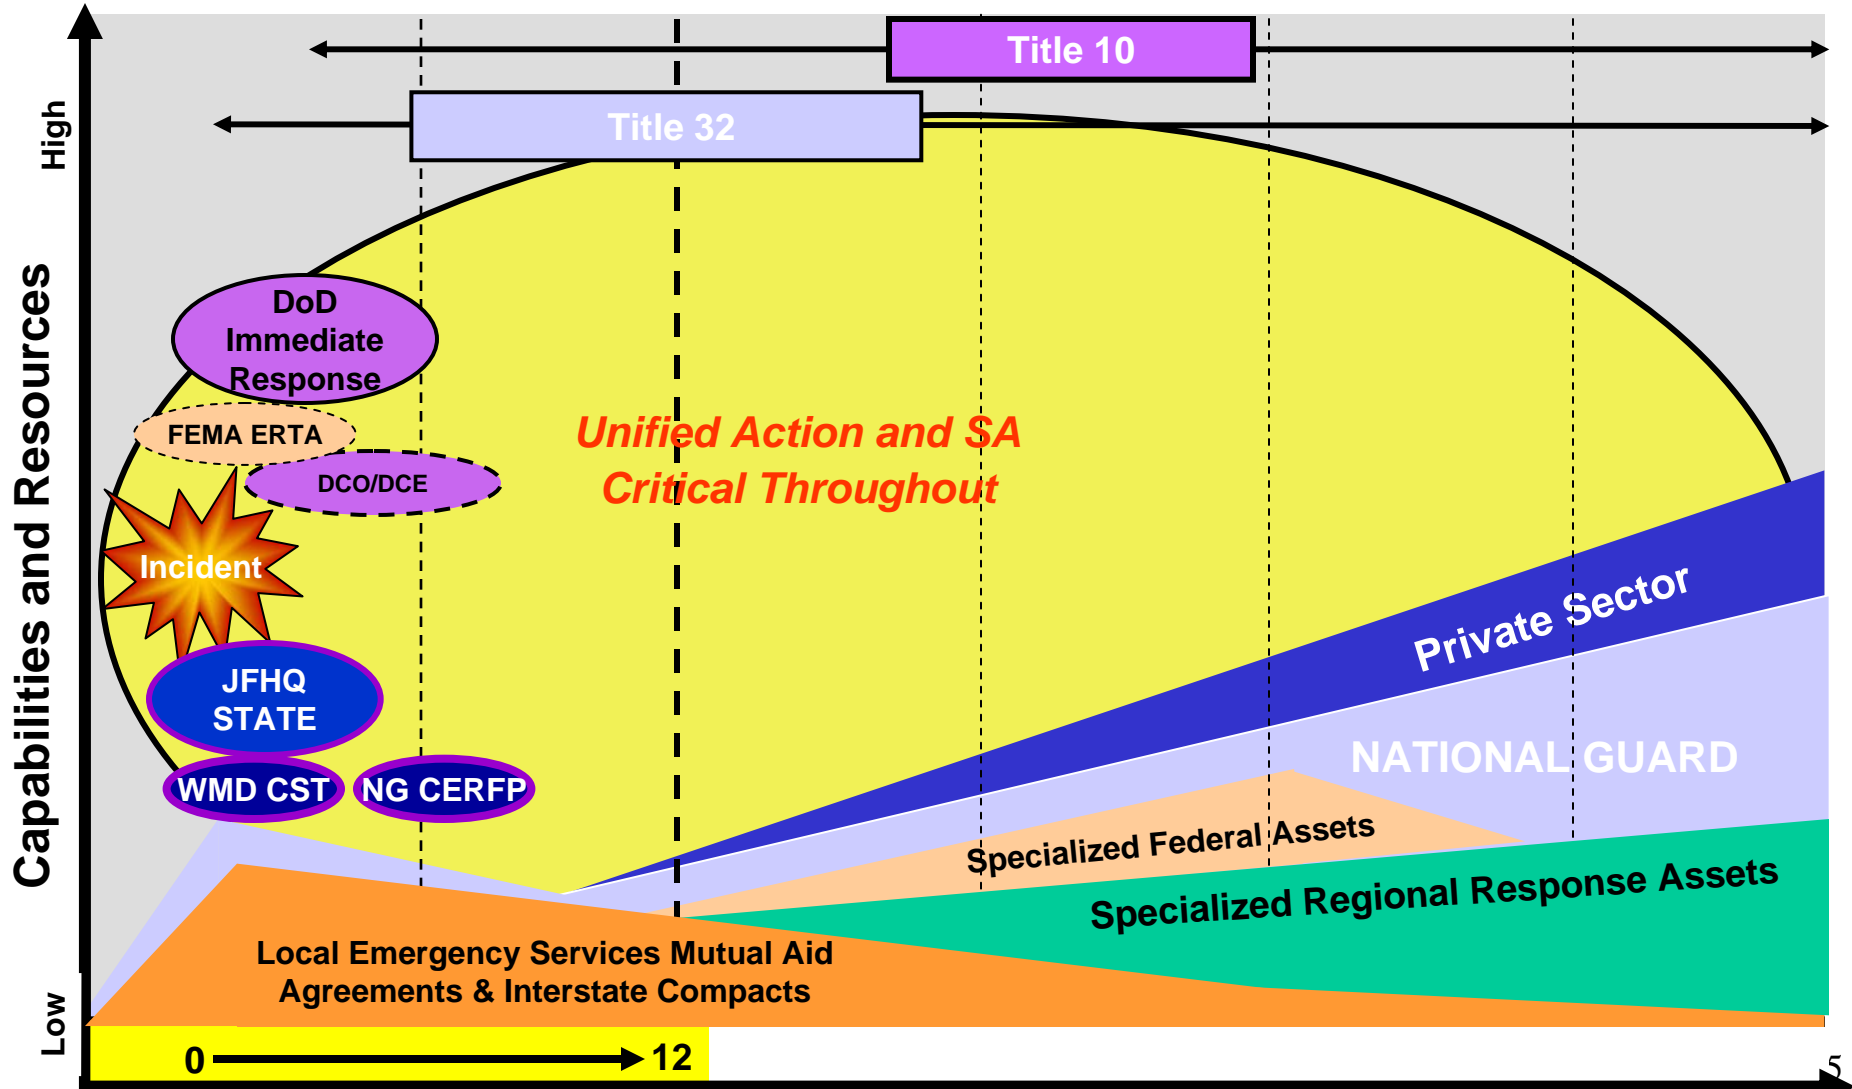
Title 10

Title 32

High

Capabilities and Resources

Low

DoD Immediate Response

FEMA ERTA

DCO/DCE

Incident

JFHQ STATE

WMD CST

NG CERFP

Unified Action and SA Critical Throughout

Private Sector

NATIONAL GUARD

Specialized Federal Assets

Specialized Regional Response Assets

Local Emergency Services Mutual Aid Agreements & Interstate Compacts

0 12

5